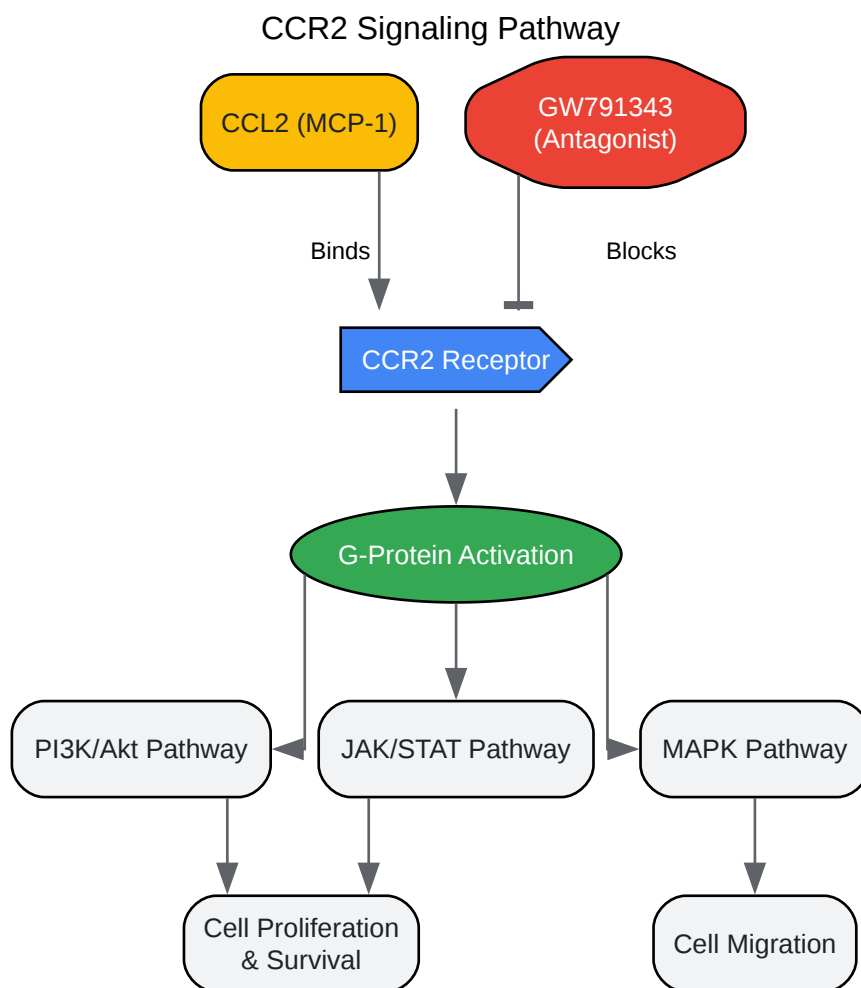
CCR2 Signaling Pathway

CCL2 (MCP-1)

GW791343 (Antagonist)

Binds

Blocks

CCR2 Receptor

G-Protein Activation

PI3K/Akt Pathway

JAK/STAT Pathway

MAPK Pathway

Cell Proliferation & Survival

Cell Migration